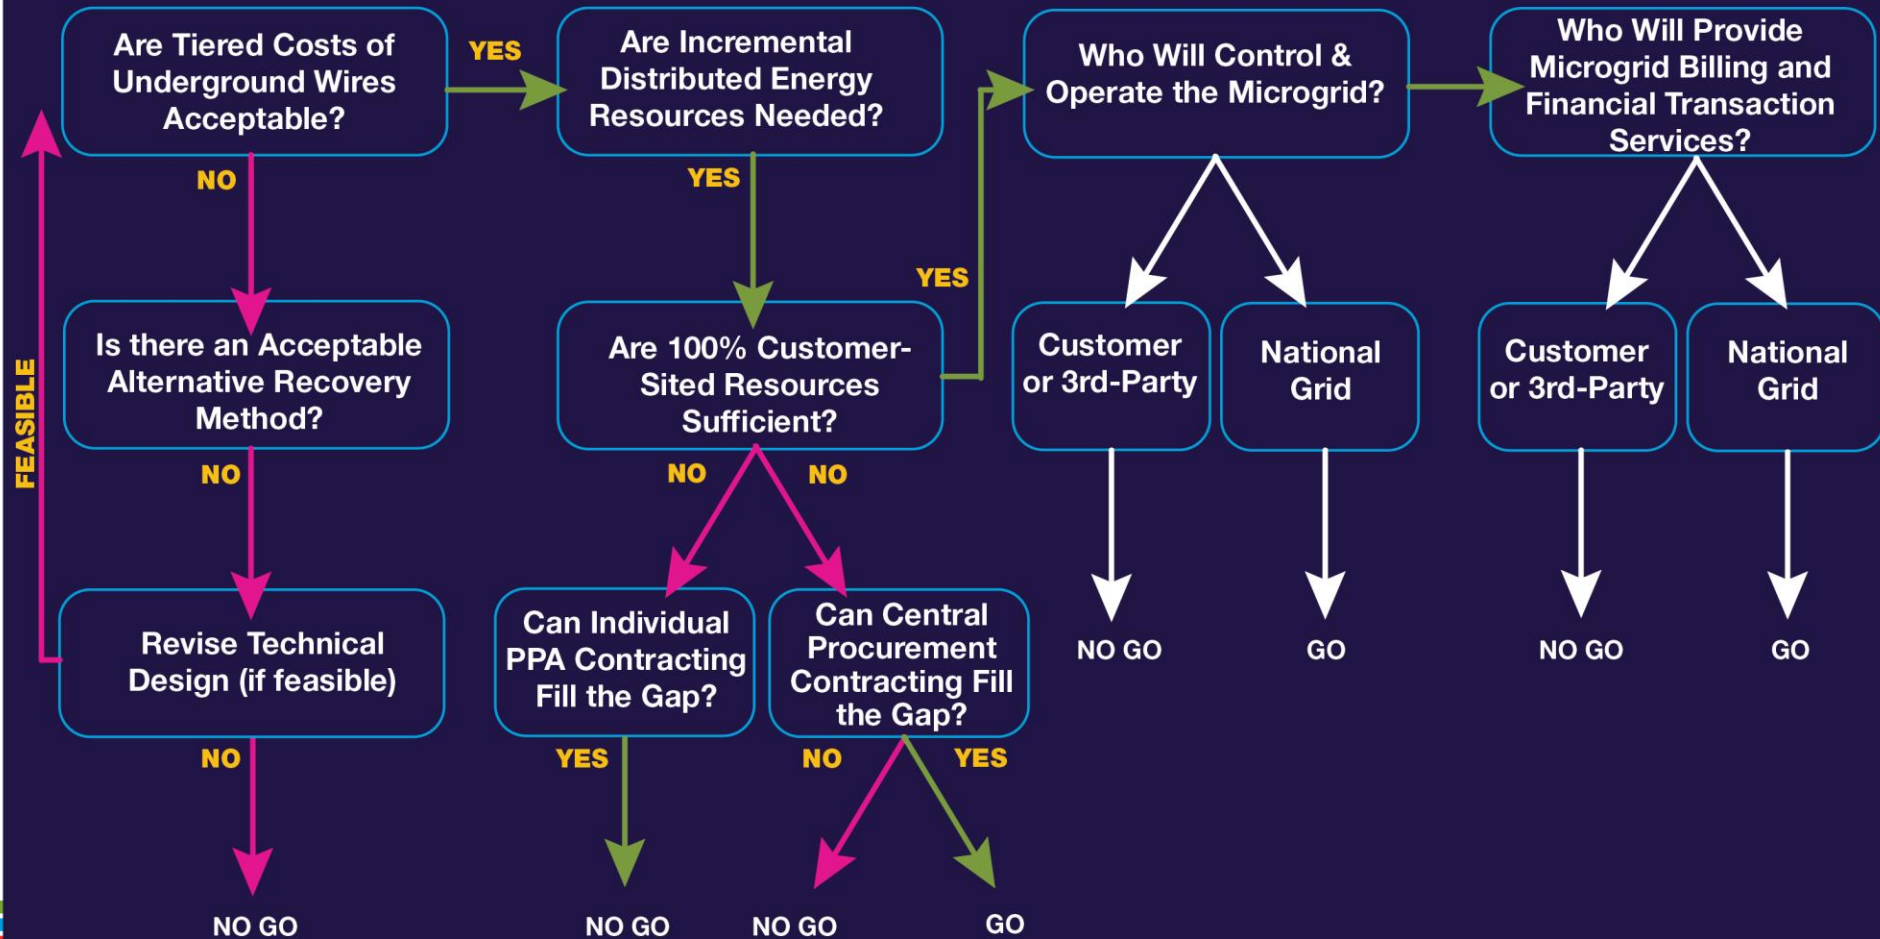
Are Tiered Costs of Underground Wires Acceptable?

YES

Are Incremental Distributed Energy Resources Needed?

Who Will Control & Operate the Microgrid?

Who Will Provide Microgrid Billing and Financial Transaction Services?

NO

YES

YES

FEASIBLE

Is there an Acceptable Alternative Recovery Method?

Are 100% Customer-Sited Resources Sufficient?

Customer or 3rd-Party

National Grid

Customer or 3rd-Party

National Grid

NO

NO

NO

Revise Technical Design (if feasible)

Can Individual PPA Contracting Fill the Gap?

Can Central Procurement Contracting Fill the Gap?

NO GO

GO

NO GO

GO

NO

YES

NO

YES

NO GO

NO GO

NO GO

GO